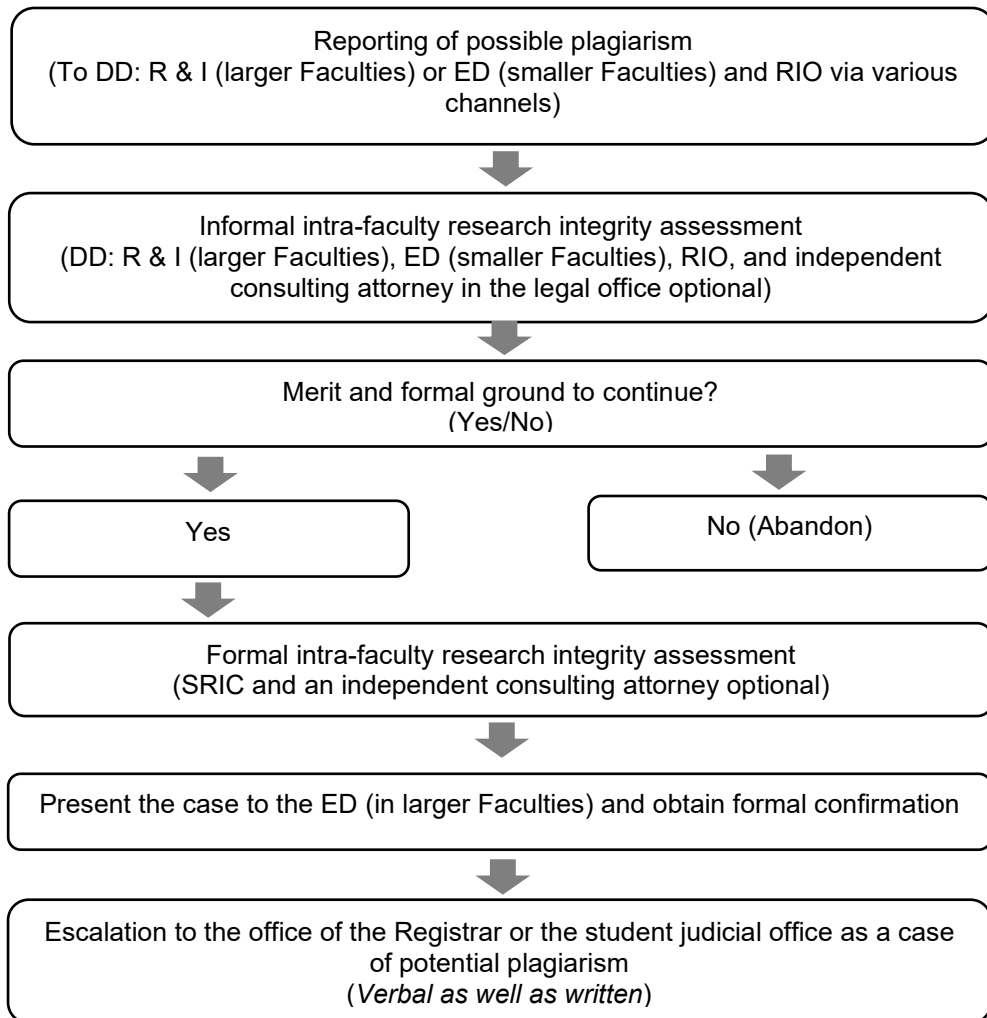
Reporting of possible plagiarism
(To DD: R & I (larger Faculties) or ED (smaller Faculties) and RIO via various channels)

Informal intra-faculty research integrity assessment
(DD: R & I (larger Faculties), ED (smaller Faculties), RIO, and independent consulting attorney in the legal office optional)

Merit and formal ground to continue?
(Yes/No)

Yes

No (Abandon)

Formal intra-faculty research integrity assessment
(SRIC and an independent consulting attorney optional)

Present the case to the ED (in larger Faculties) and obtain formal confirmation

Escalation to the office of the Registrar or the student judicial office as a case of potential plagiarism
(Verbal as well as written)